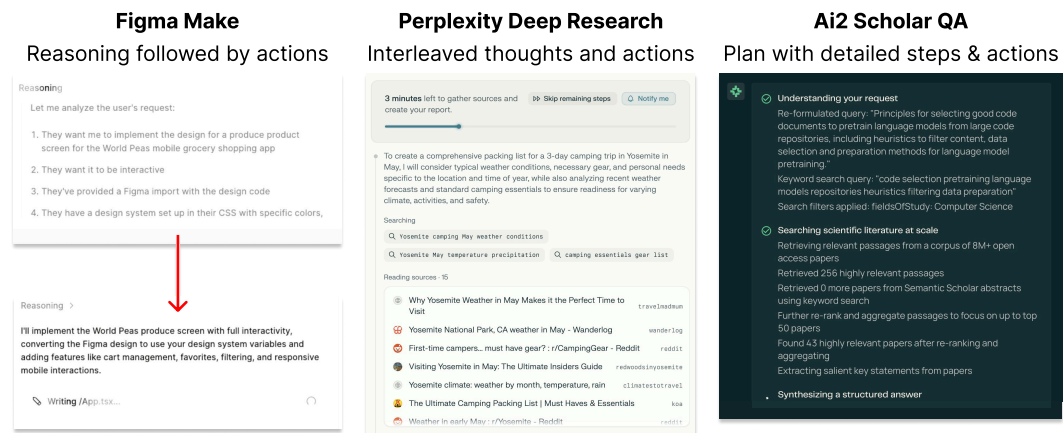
Figma Make

Reasoning followed by actions

Reasoning

Let me analyze the user's request:

1. They want me to implement the design for a produce product screen for the World Peas mobile grocery shopping app

2. They want it to be interactive

3. They've provided a Figma import with the design code

4. They have a design system set up in their CSS with specific colors,

Reasoning >

I'll implement the World Peas produce screen with full interactivity, converting the Figma design to use your design system variables and adding features like cart management, favorites, filtering, and responsive mobile interactions.

Writing /App.tsx...

Perplexity Deep Research

Interleaved thoughts and actions

3 minutes left to gather sources and create your report.

Skip remaining steps

Notify me

To create a comprehensive packing list for a 3-day camping trip in Yosemite in May, I will consider typical weather conditions, necessary gear, and personal needs specific to the location and time of year, while also analyzing recent weather forecasts and standard camping essentials to ensure readiness for varying climate, activities, and safety.

Searching

Yosemite camping May weather conditions

Yosemite May temperature precipitation

camping essentials gear list

Reading sources · 15

Why Yosemite Weather in May Makes it the Perfect Time to Visit travelmadmum

Yosemite National Park, CA weather in May - Wanderlog wanderlog

First-time campers... must have gear? : r/CampingGear - Reddit reddit

Visiting Yosemite in May: The Ultimate Insiders Guide redwoodsinyosemite

Yosemite climate: weather by month, temperature, rain climatestotravel

The Ultimate Camping Packing List | Must Haves & Essentials koa

Weather in early May : r/Yosemite - Reddit reddit

Ai2 Scholar QA

Plan with detailed steps & actions

Understanding your request

Re-formulated query: "Principles for selecting good code documents to pretrain language models from large code repositories, including heuristics to filter content, data selection and preparation methods for language model pretraining."

Keyword search query: "code selection pretraining language models repositories heuristics filtering data preparation"

Search filters applied: fieldsOfStudy: Computer Science

Searching scientific literature at scale

Retrieving relevant passages from a corpus of 8M+ open access papers

Retrieved 256 highly relevant passages

Retrieved 0 more papers from Semantic Scholar abstracts using keyword search

Further re-rank and aggregate passages to focus on up to top 50 papers

Found 43 highly relevant papers after re-ranking and aggregating

Extracting salient key statements from papers

Synthesizing a structured answer